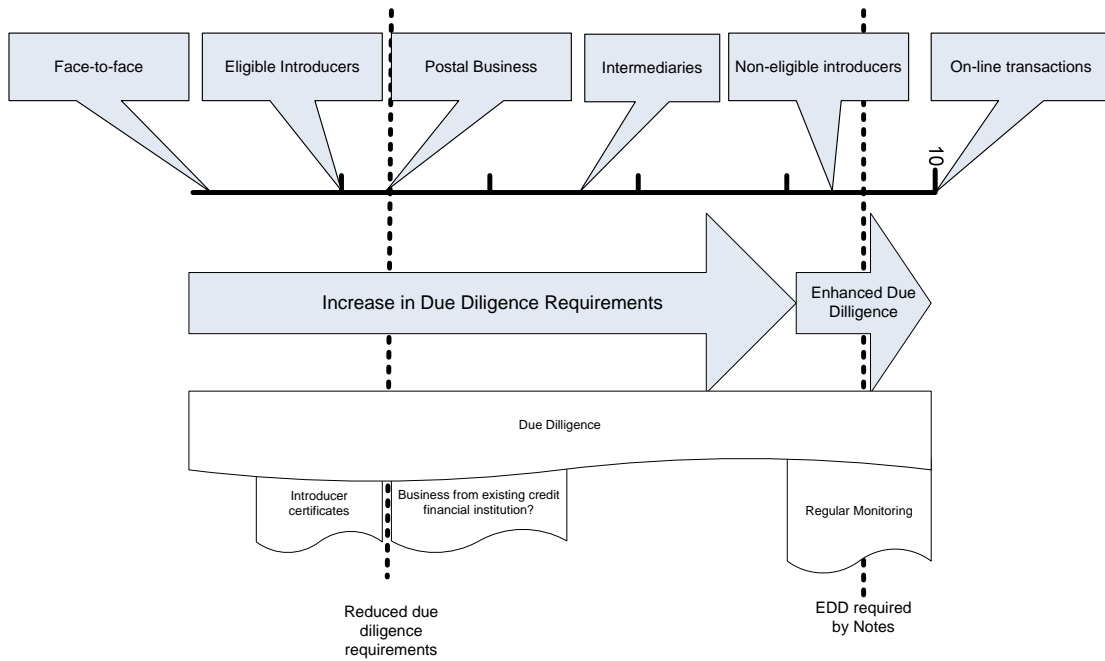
Face-to-face

Eligible Introducers

Postal Business

Intermediaries

Non-eligible introducers

On-line transactions

10

Increase in Due Diligence Requirements

Enhanced Due Dilligence

Due Dilligence

Introducer certificates

Business from existing credit financial institution?

Regular Monitoring

Reduced due diligence requirements

EDD required by Notes